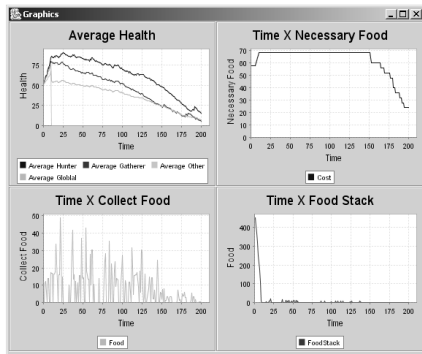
Graphics

Average Health

Health

75

50

25

0

0 25 50 75 100 125 150 175 200

Time

Average Hunter Average Gatherer Average Other Average Globlal

Time X Necessary Food

Necessary Food

70
60
50
40
30
20
10
0

0 25 50 75 100 125 150 175 200

Time

Cost

Time X Collect Food

Collect Food

50
40
30
20
10
0

0 25 50 75 100 125 150 175 200

Time

Food

Time X Food Stack

Food

400
300
200
100
0

0 25 50 75 100 125 150 175 200

Time

FoodStack